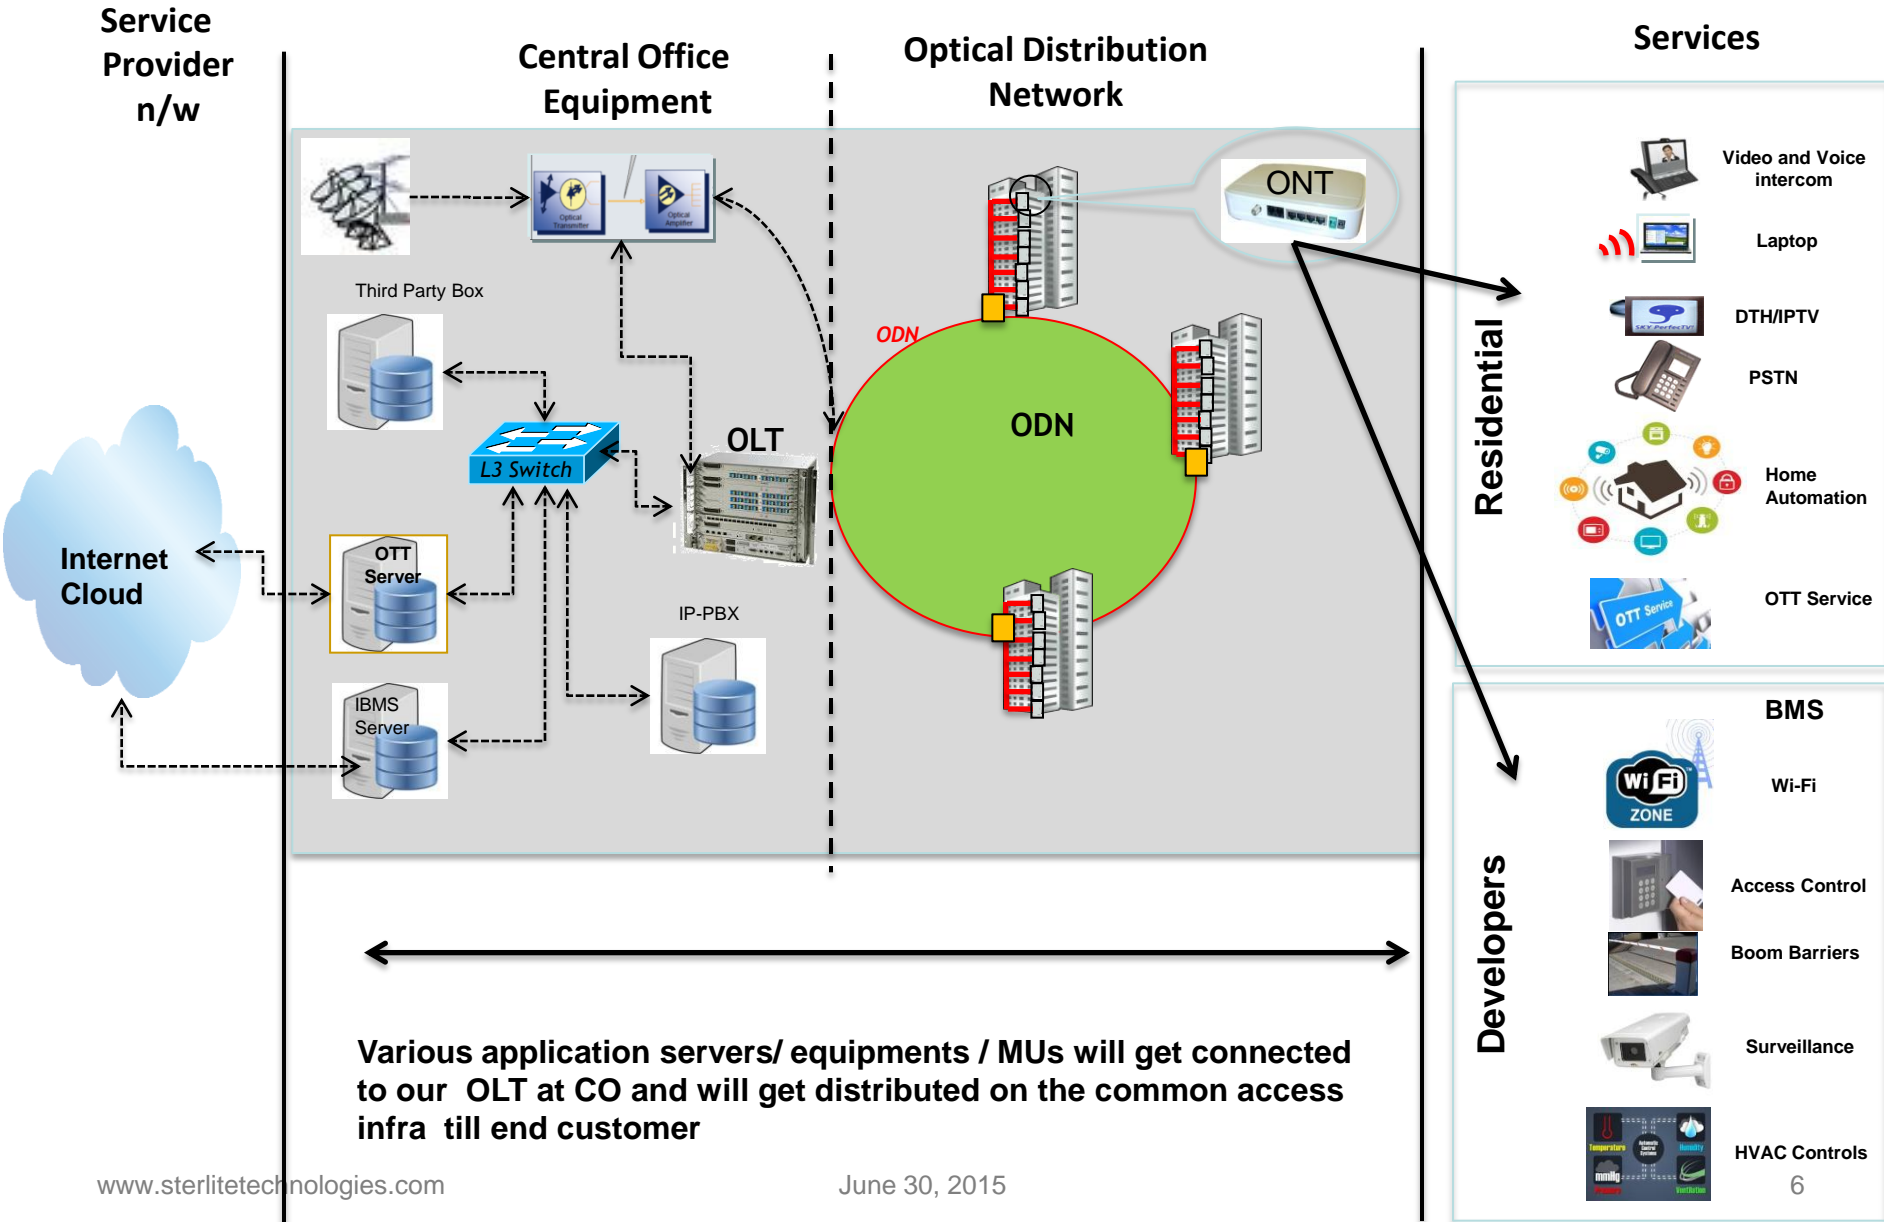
Service Provider n/w

Central Office Equipment

Optical Distribution Network

Services

ONT

Third Party Box

ODN

ODN

L3 Switch

OLT

Internet Cloud

OTT Server

IP-PBX

IBMS Server

Residential

Video and Voice intercom

Laptop

DTH/IPTV

PSTN

Home Automation

OTT Service

Developers

BMS

Wi-Fi

Access Control

Boom Barriers

Surveillance

HVAC Controls

Various application servers/ equipments / MUs will get connected to our OLT at CO and will get distributed on the common access infra till end customer

www.sterlitetechnologies.com

June 30, 2015

6